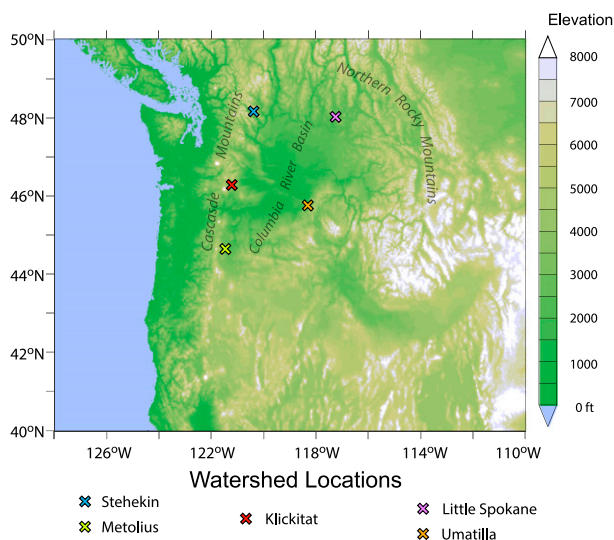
Elevation

8000
7000
6000
5000
4000
3000
2000
1000
0 ft

50ºN
48ºN
46ºN
44ºN
42ºN
40ºN

Northern Rocky Mountains
Cascade Mountains
Columbia River Basin

126ºW 122ºW 118ºW 114ºW 110ºW

Watershed Locations

Stehekin
Metolius
Klickitat
Little Spokane
Umatilla